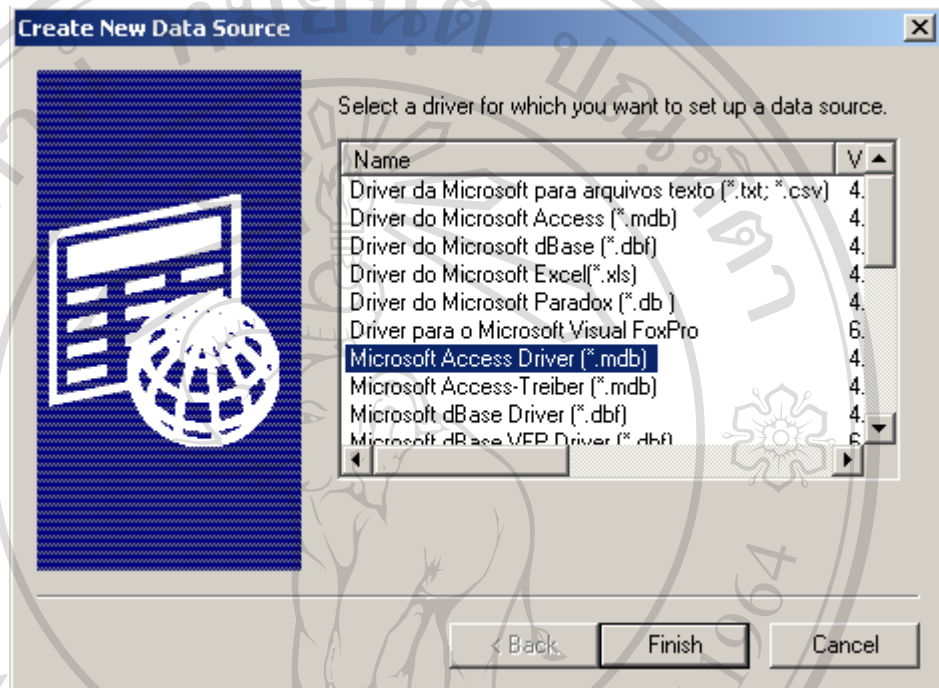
Create New Data Source

Select a driver for which you want to set up a data source.

| Name | V |
|---|---|
| Driver da Microsoft para arquivos texto (*.txt; *.csv) | 4. |
| Driver do Microsoft Access (*.mdb) | 4. |
| Driver do Microsoft dBase (*.dbf) | 4. |
| Driver do Microsoft Excel(*.xls) | 4. |
| Driver do Microsoft Paradox (*.db ) | 4. |
| Driver para o Microsoft Visual FoxPro | 6. |
| Microsoft Access Driver (*.mdb) | 4. |
| Microsoft Access-Treiber (*.mdb) | 4. |
| Microsoft dBase Driver (*.dbf) | 4. |
| Microsoft dBase VFP Driver (*.dbf) | 6. |

< Back Finish Cancel

1964